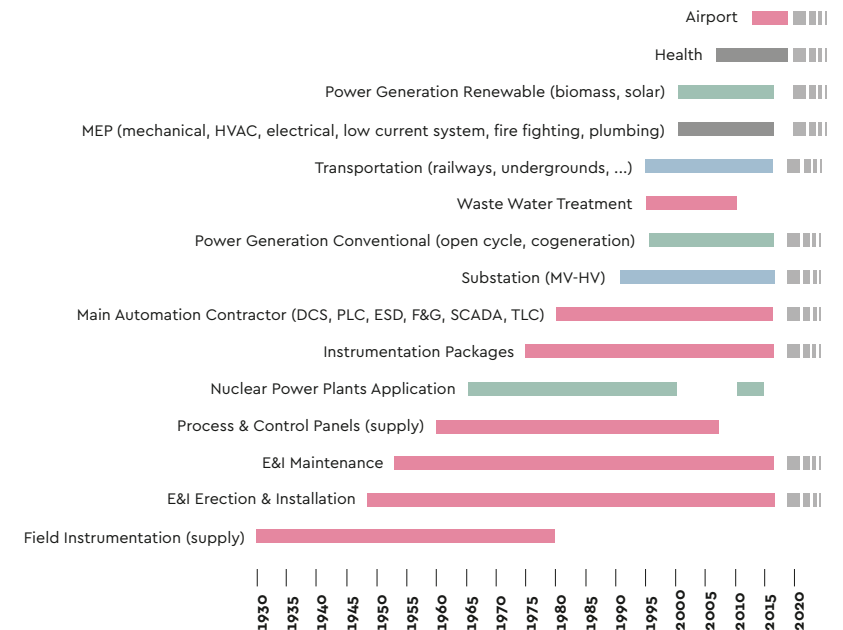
Airport

Health

Power Generation Renewable (biomass, solar)

MEP (mechanical, HVAC, electrical, low current system, fire fighting, plumbing)

Transportation (railways, undergrounds, ...)

Waste Water Treatment

Power Generation Conventional (open cycle, cogeneration)

Substation (MV-HV)

Main Automation Contractor (DCS, PLC, ESD, F&G, SCADA, TLC)

Instrumentation Packages

Nuclear Power Plants Application

Process & Control Panels (supply)

E&I Maintenance

E&I Erection & Installation

Field Instrumentation (supply)

1930 1935 1940 1945 1950 1955 1960 1965 1970 1975 1980 1985 1990 1995 2000 2005 2010 2015 2020